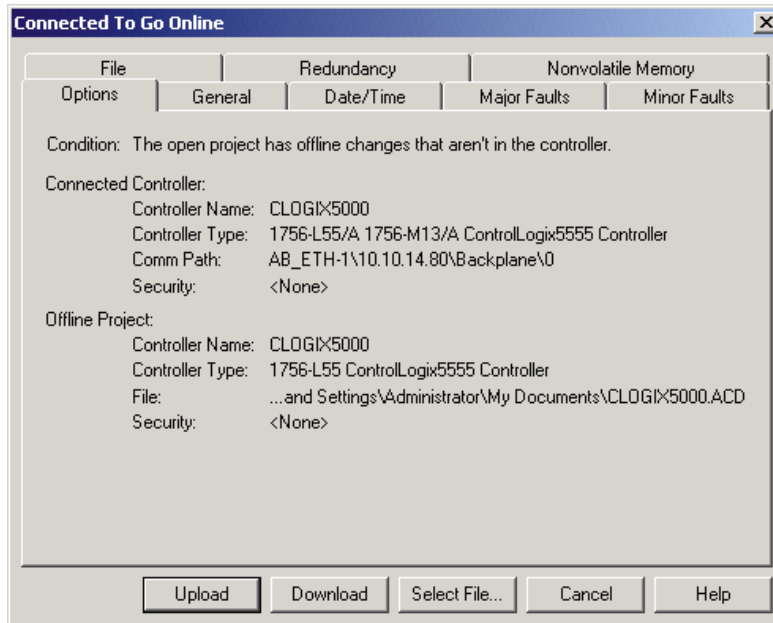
Connected To Go Online

File | Redundancy | Nonvolatile Memory
Options | General | Date/Time | Major Faults | Minor Faults

Condition: The open project has offline changes that aren't in the controller.

Connected Controller:
Controller Name: CLOGIX5000
Controller Type: 1756-L55/A 1756-M13/A ControlLogix5555 Controller
Comm Path: AB_ETH-1\10.10.14.80\Backplane\0
Security: <None>

Offline Project:
Controller Name: CLOGIX5000
Controller Type: 1756-L55 ControlLogix5555 Controller
File: ...and Settings\Administrator\My Documents\CLOGIX5000.ACD
Security: <None>

Upload | Download | Select File... | Cancel | Help